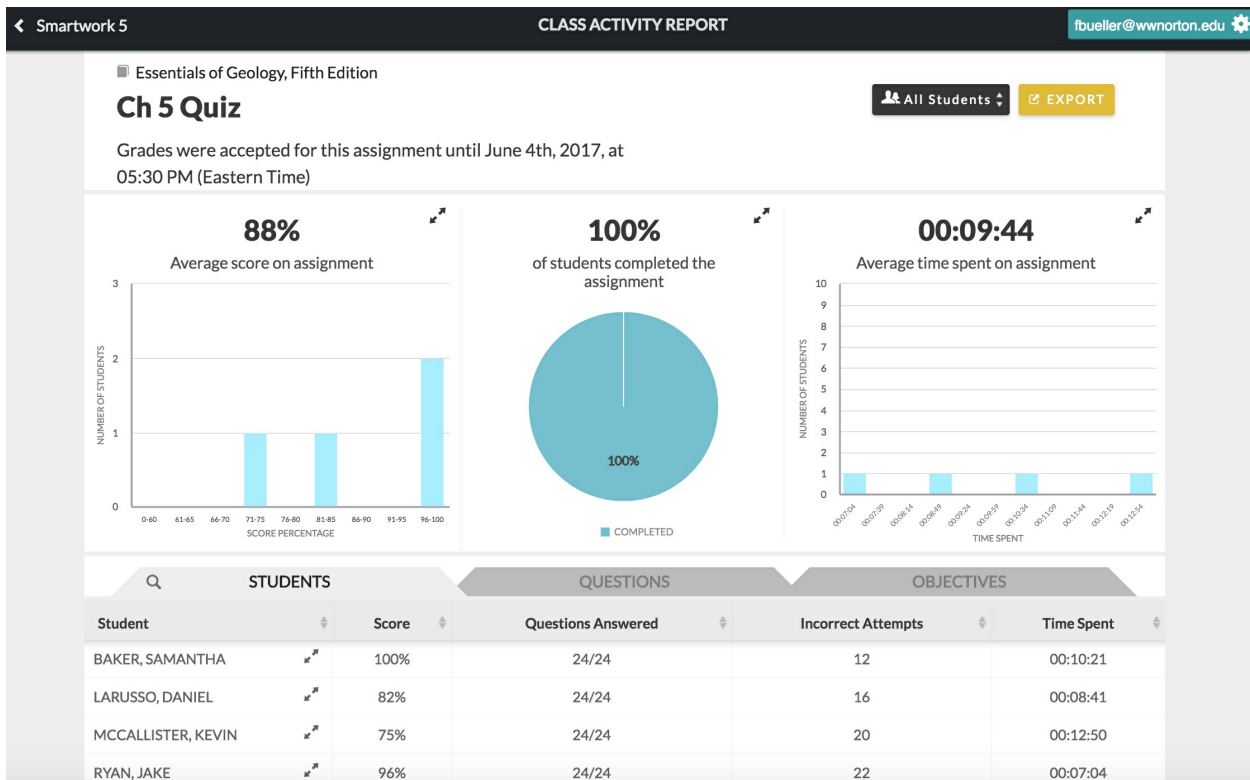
Smartwork 5

CLASS ACTIVITY REPORT

fbueller@wwnorton.edu

Essentials of Geology, Fifth Edition

Ch 5 Quiz

All Students

EXPORT

Grades were accepted for this assignment until June 4th, 2017, at 05:30 PM (Eastern Time)

88%

Average score on assignment

3
2
1
0

NUMBER OF STUDENTS

0-60 61-65 66-70 71-75 76-80 81-85 86-90 91-95 96-100

SCORE PERCENTAGE

100%

of students completed the assignment

100%

COMPLETED

00:09:44

Average time spent on assignment

10
9
8
7
6
5
4
3
2
1
0

NUMBER OF STUDENTS

00:07:04 00:07:39 00:08:14 00:08:49 00:09:24 00:09:59 00:10:34 00:11:09 00:11:44 00:12:19 00:12:54

TIME SPENT

STUDENTS

QUESTIONS

OBJECTIVES

| Student | Score | Questions Answered | Incorrect Attempts | Time Spent |
|---|---|---|---|---|
| BAKER, SAMANTHA | 100% | 24/24 | 12 | 00:10:21 |
| LARUSSO, DANIEL | 82% | 24/24 | 16 | 00:08:41 |
| MCCALLISTER, KEVIN | 75% | 24/24 | 20 | 00:12:50 |
| RYAN, JAKE | 96% | 24/24 | 22 | 00:07:04 |